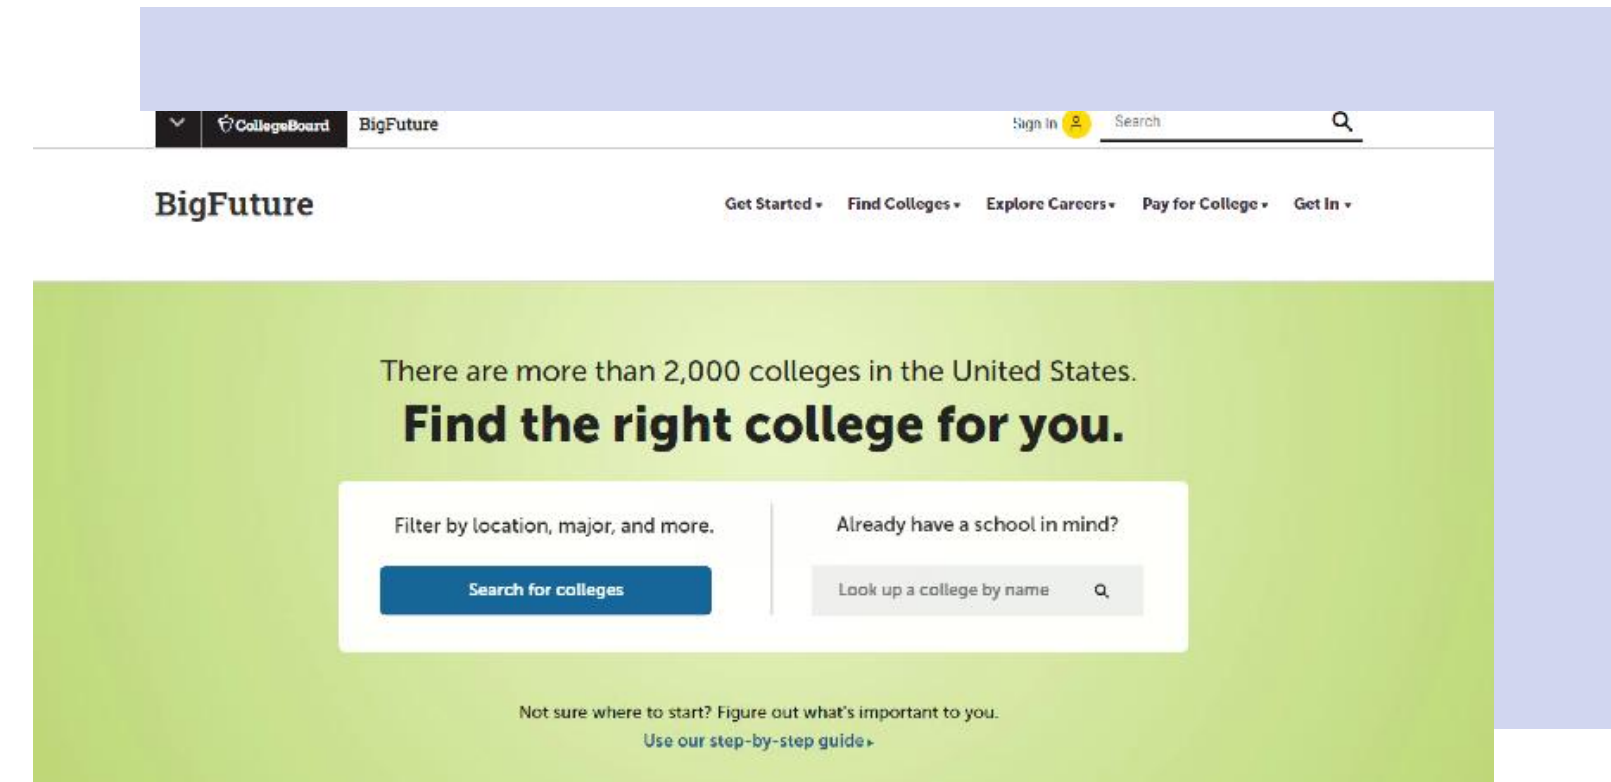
CollegeBoard BigFuture

Sign In Search

BigFuture

Get Started ▾ Find Colleges ▾ Explore Careers ▾ Pay for College ▾ Get In ▾

There are more than 2,000 colleges in the United States.

Find the right college for you.

Filter by location, major, and more.

Search for colleges

Already have a school in mind?

Look up a college by name

Not sure where to start? Figure out what's important to you.

Use our step-by-step guide ▸